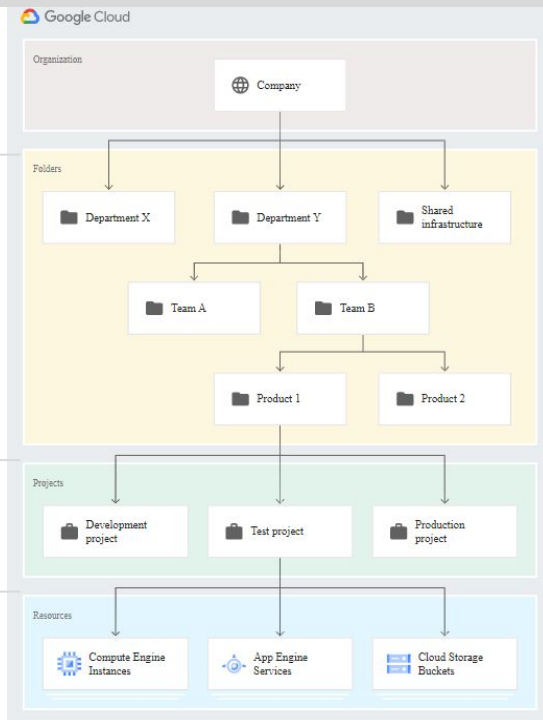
Google Cloud

Organization

Company

Folders

Department X

Department Y

Shared infrastructure

Team A

Team B

Product 1

Product 2

Projects

Development project

Test project

Production project

Resources

Compute Engine Instances

App Engine Services

Cloud Storage Buckets